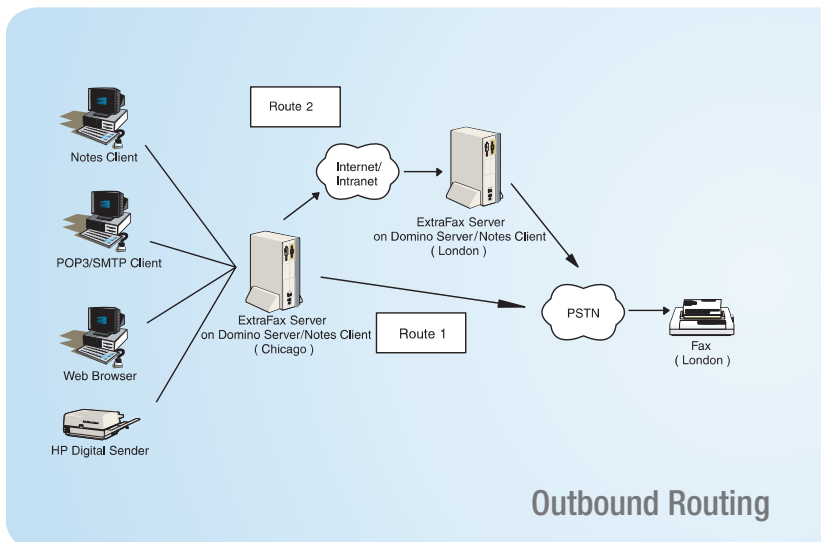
Route 2

Notes Client

Internet/
Intranet

ExtraFax Server
on Domino Server/Notes Client
( London )

POP3/SMTP Client

ExtraFax Server
on Domino Server/Notes Client
( Chicago )

PSTN

Route 1

Fax
( London )

Web Browser

HP Digital Sender

Outbound Routing